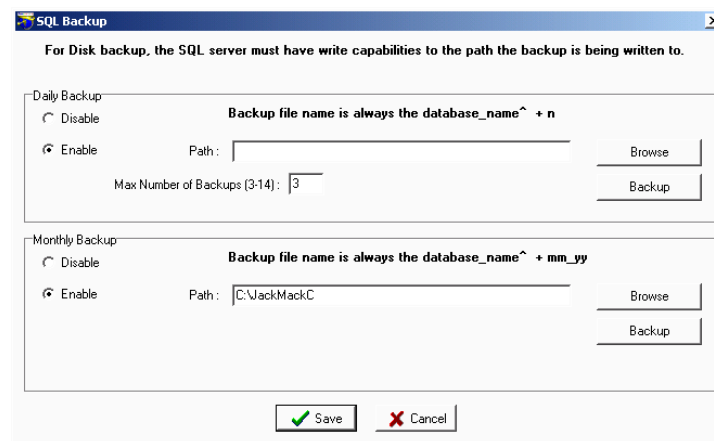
SQL Backup

For Disk backup, the SQL server must have write capabilities to the path the backup is being written to.

Daily Backup

Disable

Enable

Backup file name is always the database_name^ + n

Path :

Browse

Max Number of Backups (3-14) : 3

Backup

Monthly Backup

Disable

Enable

Backup file name is always the database_name^ + mm_yy

Path : C:\JackMackC

Browse

Backup

Save

Cancel